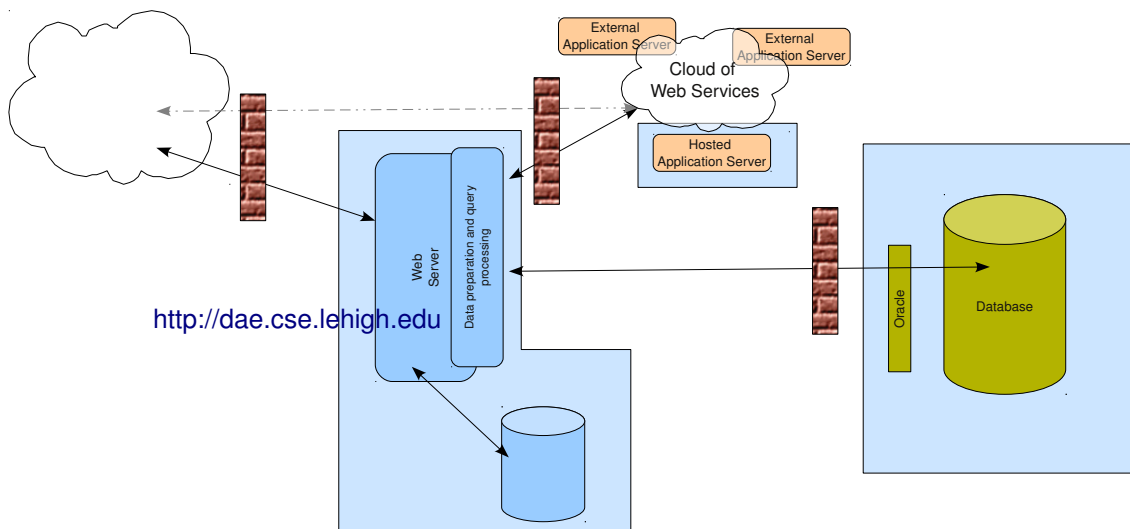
External Application Server

External Application Server

Cloud of Web Services

Hosted Application Server

Web Server

Data preparation and query processing

http://dae.cse.lehigh.edu

Oracle

Database